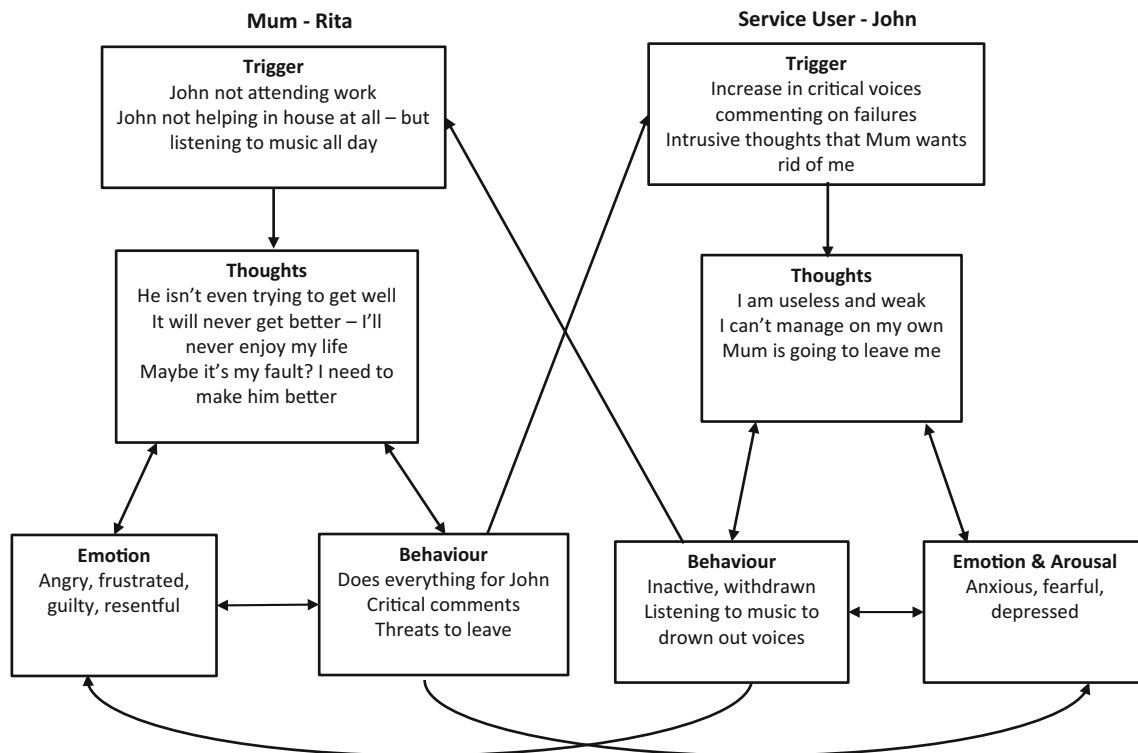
Mum - Rita

Trigger
John not attending work
John not helping in house at all – but listening to music all day

Thoughts
He isn't even trying to get well
It will never get better – I'll never enjoy my life
Maybe it's my fault? I need to make him better

Emotion
Angry, frustrated, guilty, resentful

Behaviour
Does everything for John
Critical comments
Threats to leave

Service User - John

Trigger
Increase in critical voices commenting on failures
Intrusive thoughts that Mum wants rid of me

Thoughts
I am useless and weak
I can't manage on my own
Mum is going to leave me

Behaviour
Inactive, withdrawn
Listening to music to drown out voices

Emotion & Arousal
Anxious, fearful, depressed